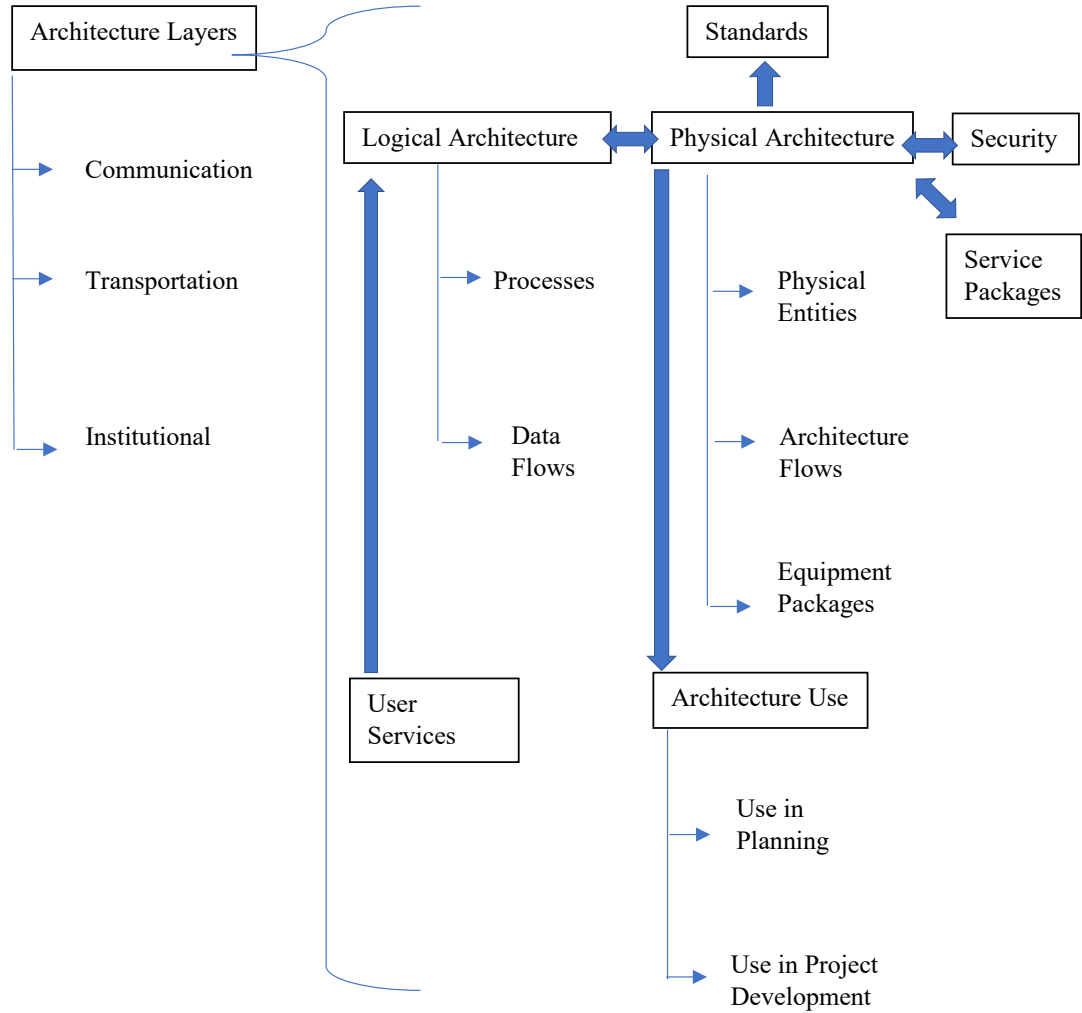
Architecture Layers

Communication

Transportation

Institutional

Standards

Logical Architecture

Physical Architecture

Security

Service Packages

Processes

Data Flows

Physical Entities

Architecture Flows

Equipment Packages

User Services

Architecture Use

Use in Planning

Use in Project Development